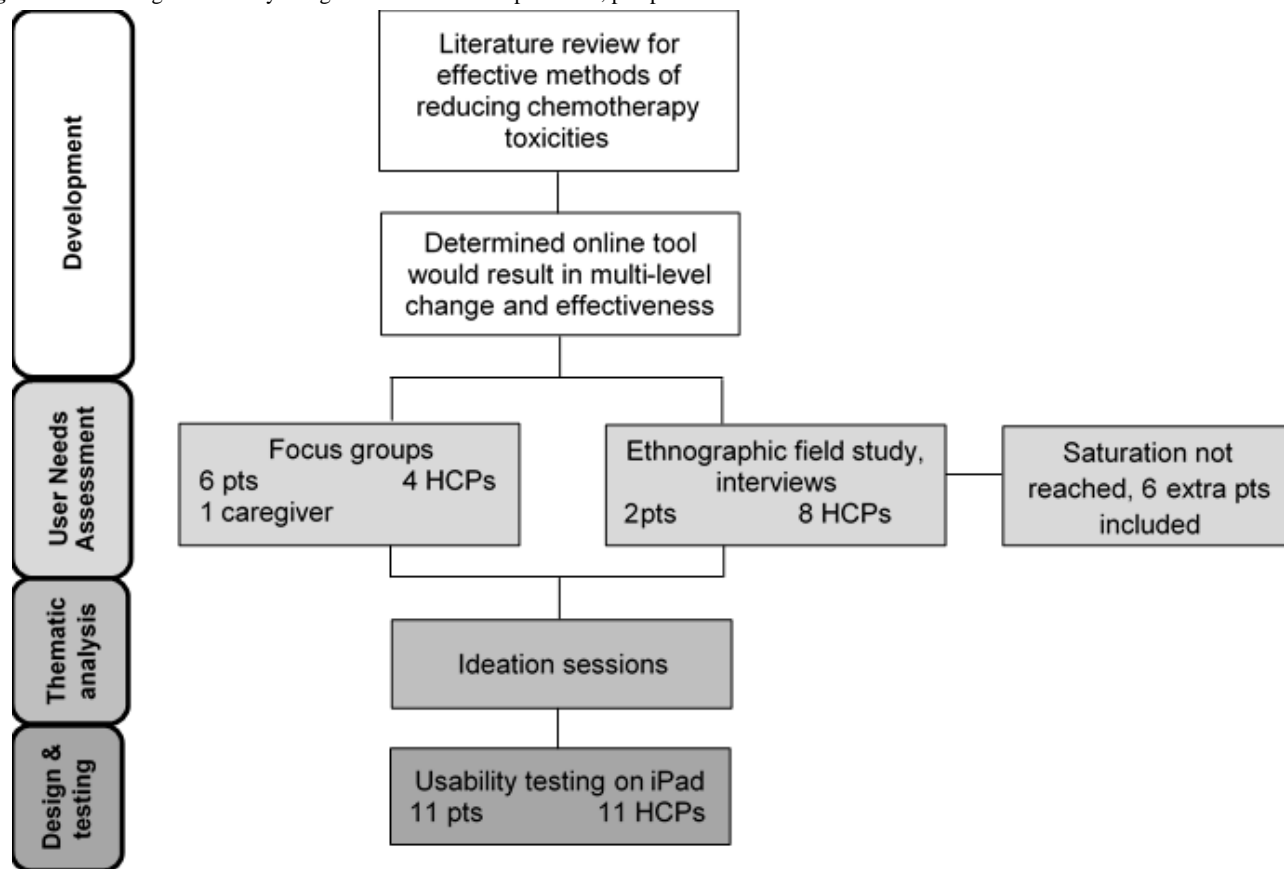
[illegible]

Development

User Needs Assessment

Thematic analysis

Design & testing

Literature review for effective methods of reducing chemotherapy toxicities

Determined online tool would result in multi-level change and effectiveness

Focus groups
6 pts 4 HCPs
1 caregiver

Ethnographic field study, interviews
2pts 8 HCPs

Saturation not reached, 6 extra pts included

Ideation sessions

Usability testing on iPad
11 pts 11 HCPs